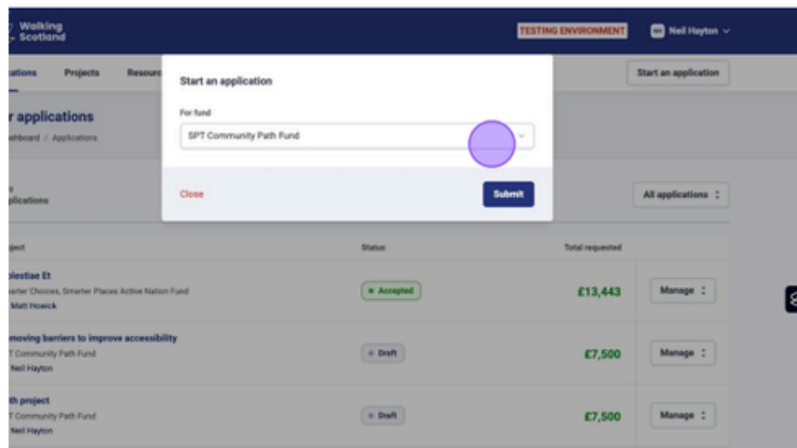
Walking Scotland

TESTING ENVIRONMENT

NH Neil Hayton

ations Projects Resour

Start an application

r applications

shboard / Applications

plications

All applications

Start an application

For fund

SPT Community Path Fund

Close

Submit

oject

Status

Total requested

olestiae Et

arter Choices, Smarter Places Active Nation Fund

Matt Howick

Accepted

£13,443

Manage

moving barriers to improve accessibility

T Community Path Fund

Neil Hayton

Draft

£7,500

Manage

th project

T Community Path Fund

Neil Hayton

Draft

£7,500

Manage